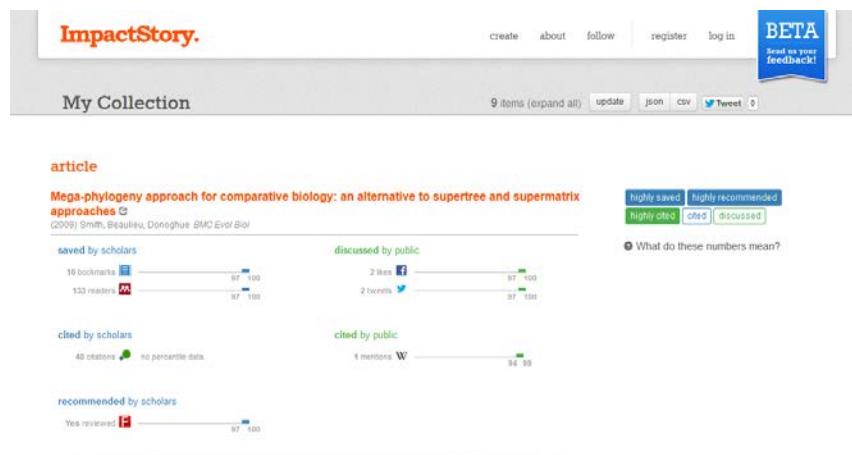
ImpactStory.

create about follow register log in

BETA
Send us your feedback!

My Collection

9 items (expand all) update json csv Tweet 0

article

Mega-phylogeny approach for comparative biology: an alternative to supertree and supermatrix approaches

(2009) Smith, Beaulieu, Donoghue BMC Evol Biol

highly saved highly recommended
highly cited cited discussed

What do these numbers mean?

saved by scholars

10 bookmarks 97 100

133 readers 97 100

discussed by public

2 likes 97 100

2 tweets 97 100

cited by scholars

40 citations no percentile data.

cited by public

1 mentions W 94 99

recommended by scholars

Yes reviewed 97 100